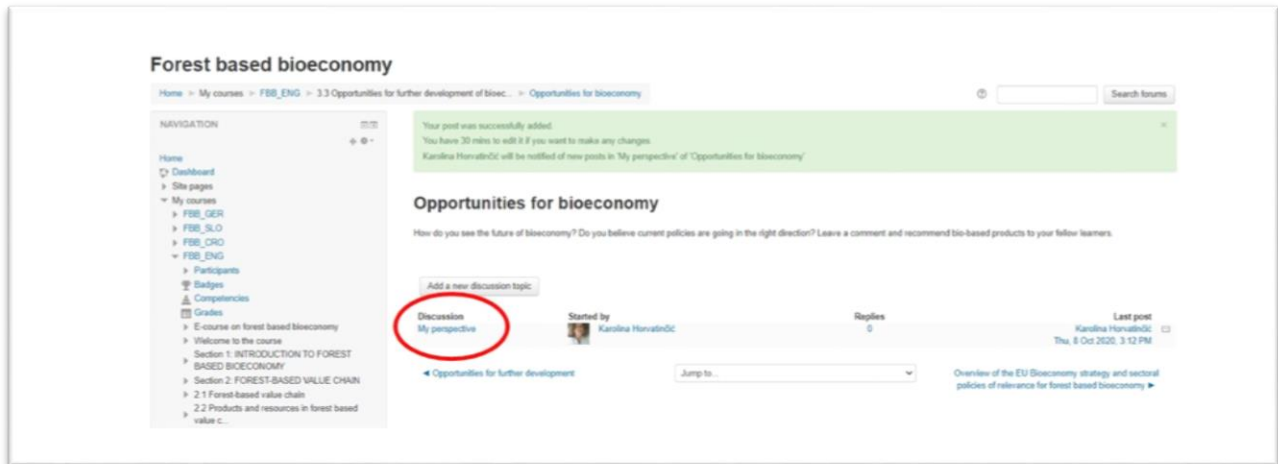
Forest based bioeconomy

Home ► My courses ► FBB_ENG ► 3.3 Opportunities for further development of bioec... ► Opportunities for bioeconomy

Search forums

NAVIGATION

Home
Dashboard
Site pages
My courses
FBB_GER
FBB_SLO
FBB_CRO
FBB_ENG
Participants
Badges
Competencies
Grades
E-course on forest based bioeconomy
Welcome to the course
Section 1: INTRODUCTION TO FOREST BASED BIOECONOMY
Section 2: FOREST-BASED VALUE CHAIN
2.1 Forest-based value chain
2.2 Products and resources in forest based value c...

Your post was successfully added.
You have 30 mins to edit it if you want to make any changes.
Karolina Horvatinčić will be notified of new posts in 'My perspective' of 'Opportunities for bioeconomy'

Opportunities for bioeconomy

How do you see the future of bioeconomy? Do you believe current policies are going in the right direction? Leave a comment and recommend bio-based products to your fellow learners.

Add a new discussion topic

| Discussion | Started by | Replies | Last post |
|---|---|---|---|
| My perspective | Karolina Horvatinčić | 0 | Karolina Horvatinčić Thu, 8 Oct 2020, 3:12 PM |

◄ Opportunities for further development

Jump to...

Overview of the EU Bioeconomy strategy and sectoral policies of relevance for forest based bioeconomy ►